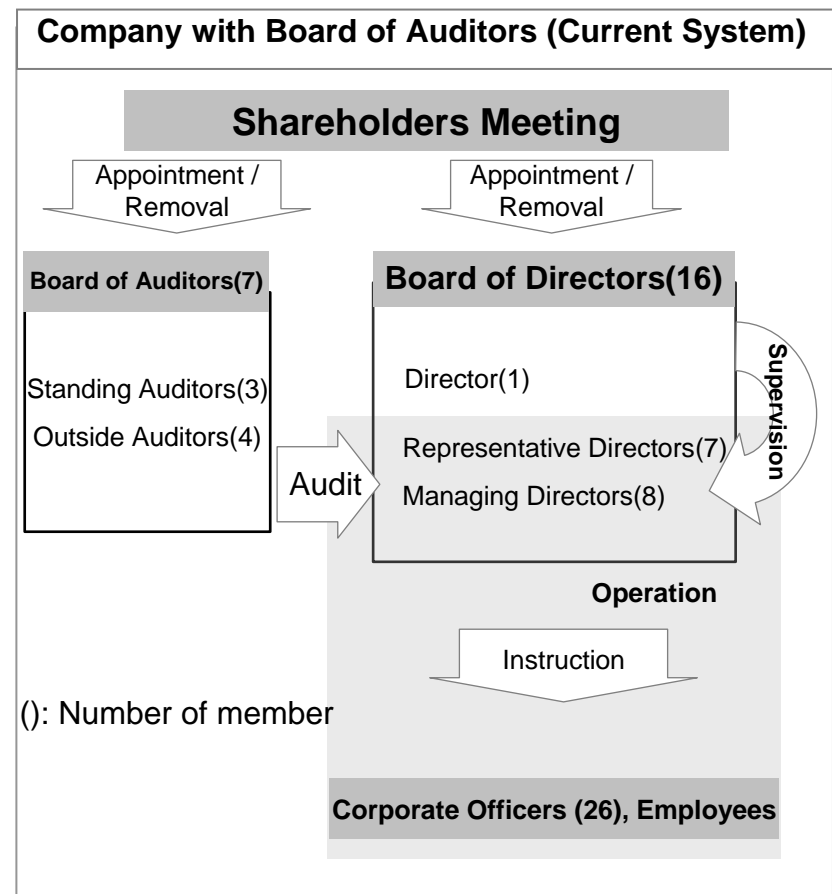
Company with Board of Auditors (Current System)

Shareholders Meeting

Appointment / Removal

Appointment / Removal

Board of Auditors(7)

Standing Auditors(3)
Outside Auditors(4)

Board of Directors(16)

Director(1)

Representative Directors(7)
Managing Directors(8)

Supervision

Audit

Operation

Instruction

(): Number of member

Corporate Officers (26), Employees